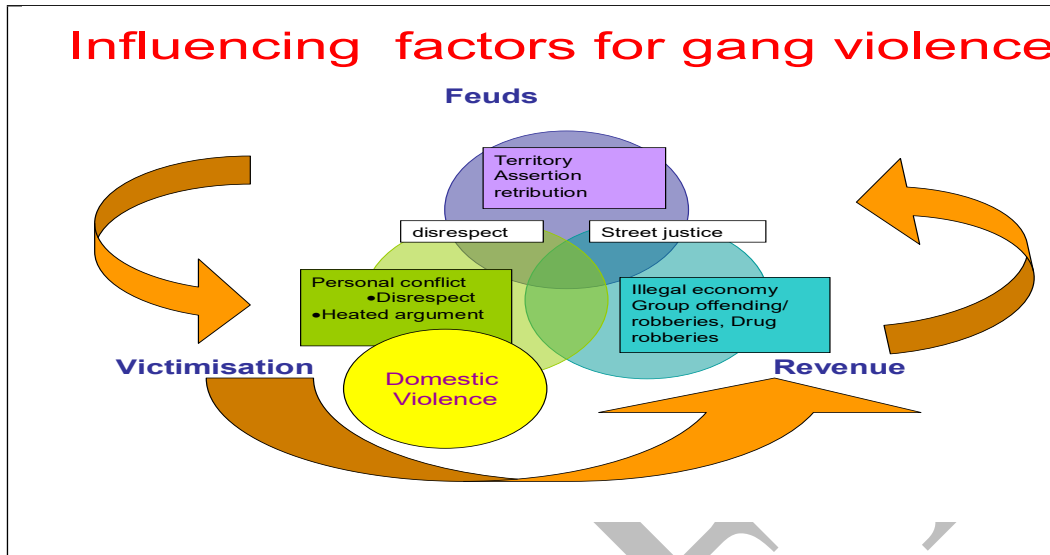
Influencing factors for gang violence

Feuds

Territory
Assertion
retribution

disrespect

Street justice

Personal conflict
•Disrespect
•Heated argument

Illegal economy
Group offending/
robberies, Drug
robberies

Victimisation

Domestic
Violence

Revenue